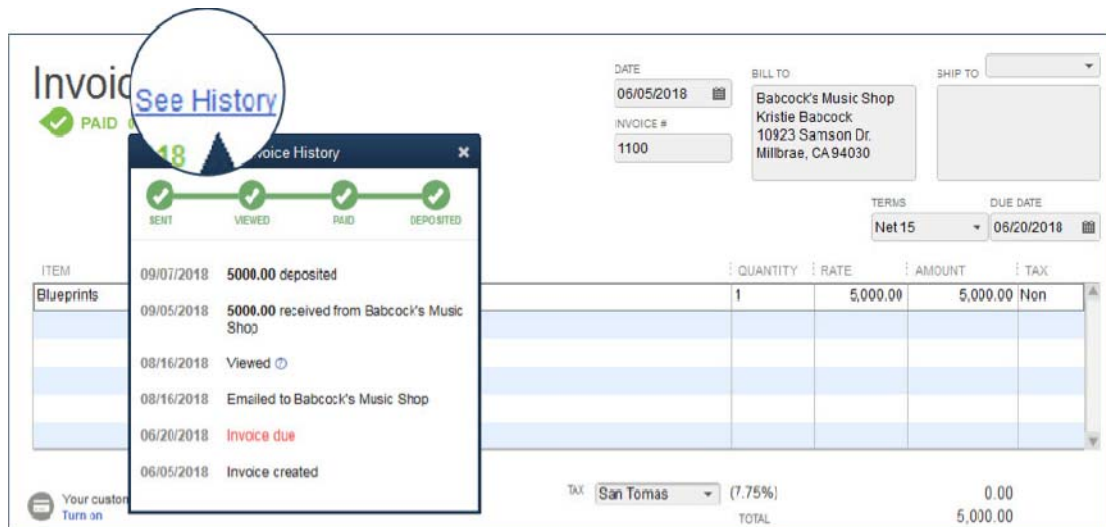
Invoic
See History
PAID

18 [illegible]voice History ×

SENT VIEWED PAID DEPOSITED

09/07/2018 **5000.00** deposited
09/05/2018 **5000.00** received from Babcock's Music Shop
08/16/2018 Viewed
08/16/2018 Emailed to Babcock's Music Shop
06/20/2018 Invoice due
06/05/2018 Invoice created

DATE
06/05/2018
INVOICE #
1100

BILL TO
Babcock's Music Shop
Kristie Babcock
10923 Samson Dr.
Millbrae, CA 94030

SHIP TO

TERMS
Net 15
DUE DATE
06/20/2018

| ITEM | QUANTITY | RATE | AMOUNT | TAX |
|---|---|---|---|---|
| Blueprints | 1 | 5,000.00 | 5,000.00 | Non |

Your custo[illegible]
Turn on

TAX San Tomas (7.75%) 0.00
TOTAL 5,000.00